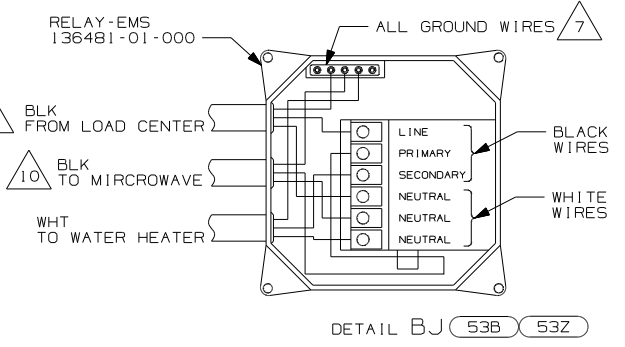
RELAY-EMS
136481-01-000

ALL GROUND WIRES 7

BLK
FROM LOAD CENTER

10 BLK
TO MIRCROWAVE

WHT
TO WATER HEATER

LINE
PRIMARY
SECONDARY
NEUTRAL
NEUTRAL
NEUTRAL

BLACK
WIRES

WHITE
WIRES

DETAIL BJ 53B 53Z